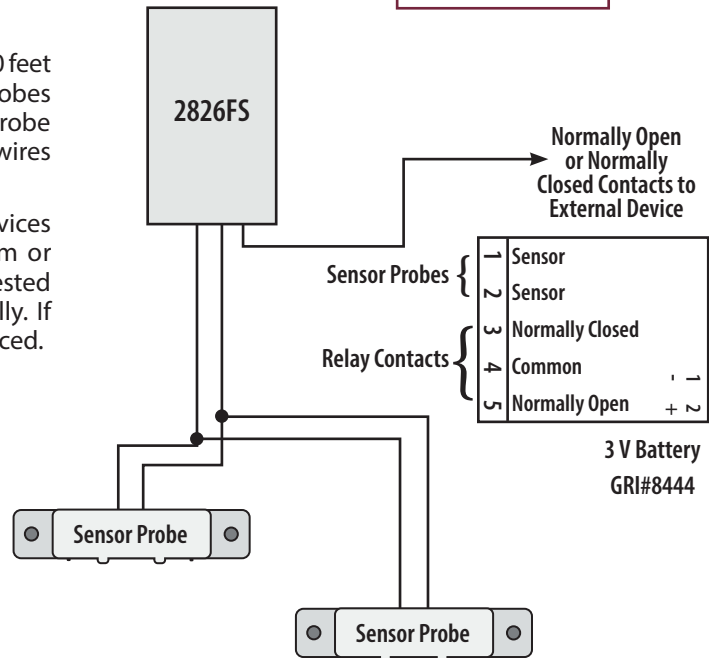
0 feet
obes
robe
wires

vices
m or
ested
lly. If
ced.

2826FS

Normally Open or Normally Closed Contacts to External Device

Sensor Probes

Relay Contacts

| 1 | Sensor |
|---|---|
| 2 | Sensor |
| 3 | Normally Closed |
| 4 | Common |
| 5 | Normally Open |

1 -
2 +

3 V Battery
GRI#8444

Sensor Probe

Sensor Probe